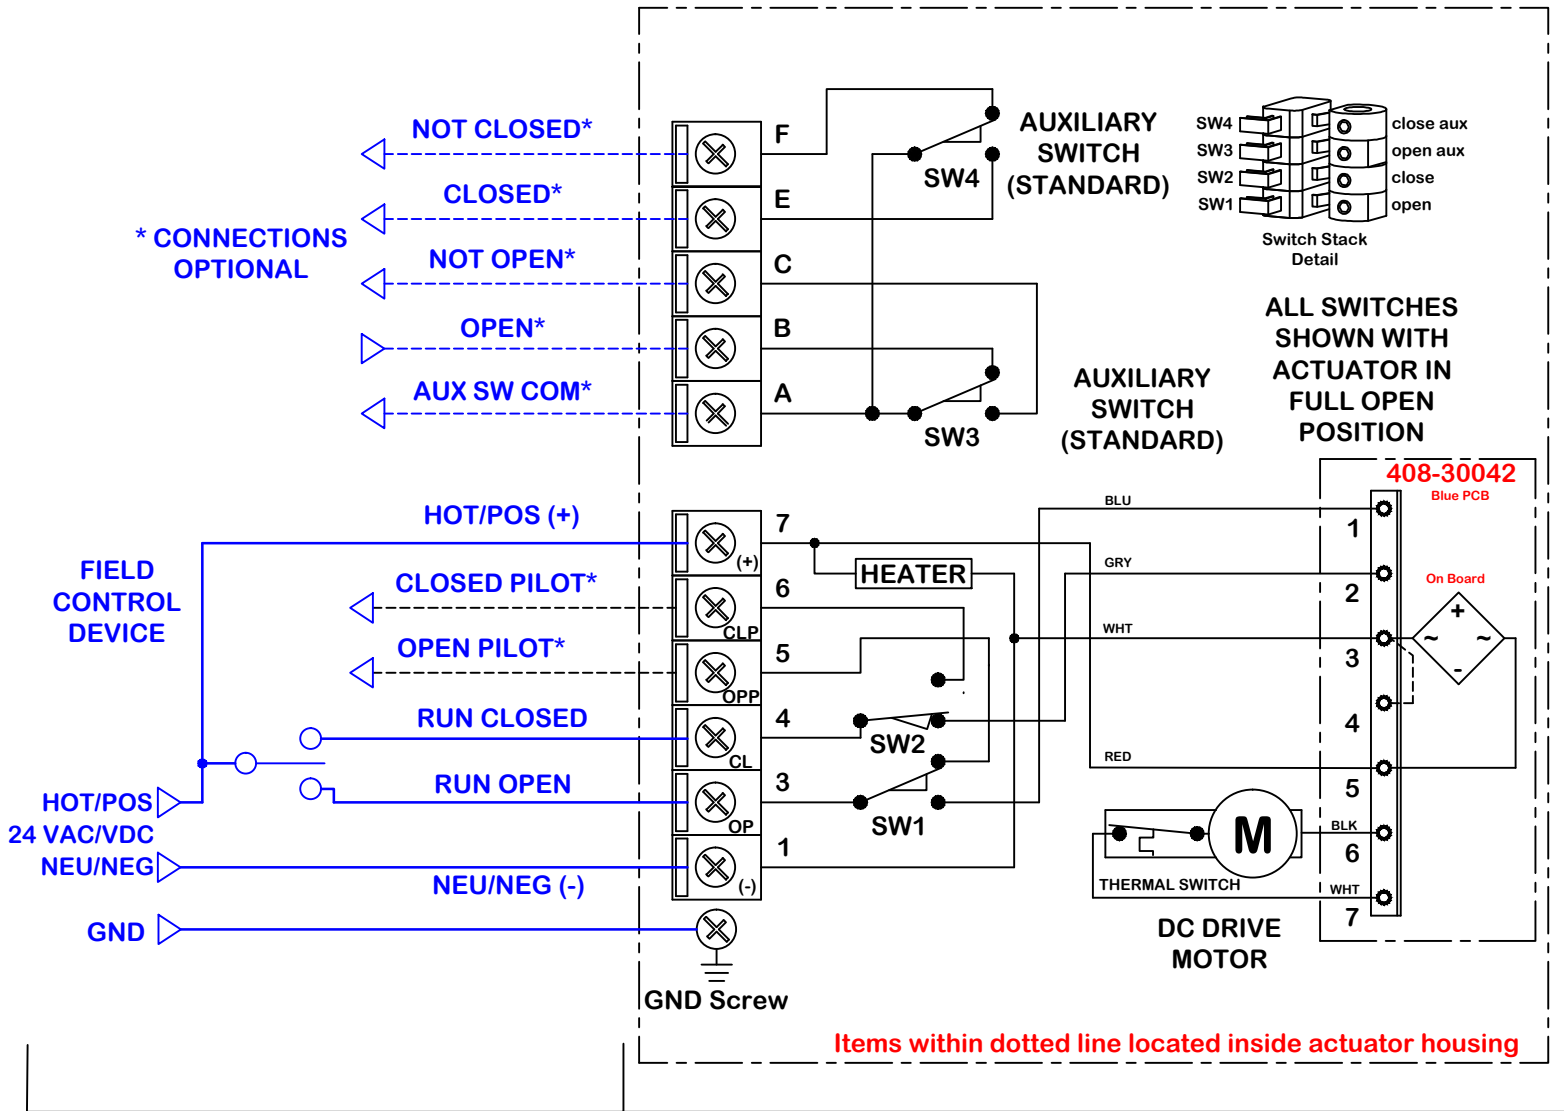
NOT CLOSED*
CLOSED*
* CONNECTIONS OPTIONAL
NOT OPEN*
OPEN*
AUX SW COM*
F
E
C
B
A
SW4
AUXILIARY SWITCH (STANDARD)
SW3
AUXILIARY SWITCH (STANDARD)
SW4
SW3
SW2
SW1
close aux
open aux
close
open
Switch Stack Detail
ALL SWITCHES SHOWN WITH ACTUATOR IN FULL OPEN POSITION
408-30042
Blue PCB
HOT/POS (+)
FIELD CONTROL DEVICE
CLOSED PILOT*
OPEN PILOT*
RUN CLOSED
RUN OPEN
HOT/POS
24 VAC/VDC
NEU/NEG
NEU/NEG (-)
GND
7
(+)
6
CLP
5
OPP
4
CL
3
OP
1
(-)
HEATER
SW2
SW1
BLU
GRY
WHT
RED
BLK
WHT
1
2
3
4
5
6
7
On Board
+
~
~
-
M
THERMAL SWITCH
DC DRIVE MOTOR
GND Screw
Items within dotted line located inside actuator housing